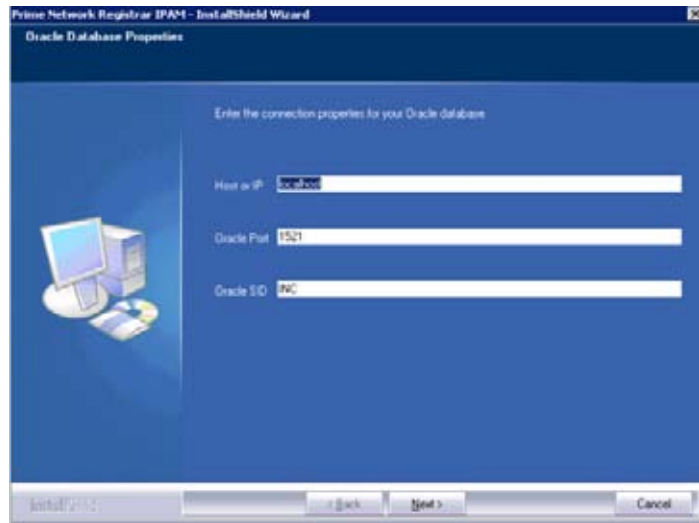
Prime Network Registrar IPAM - InstallShield Wizard

Oracle Database Properties

Enter the connection properties for your Oracle database

Host or IP localhost

Oracle Port 1521

Oracle SID INC

InstallShield

< Back

Next >

Cancel